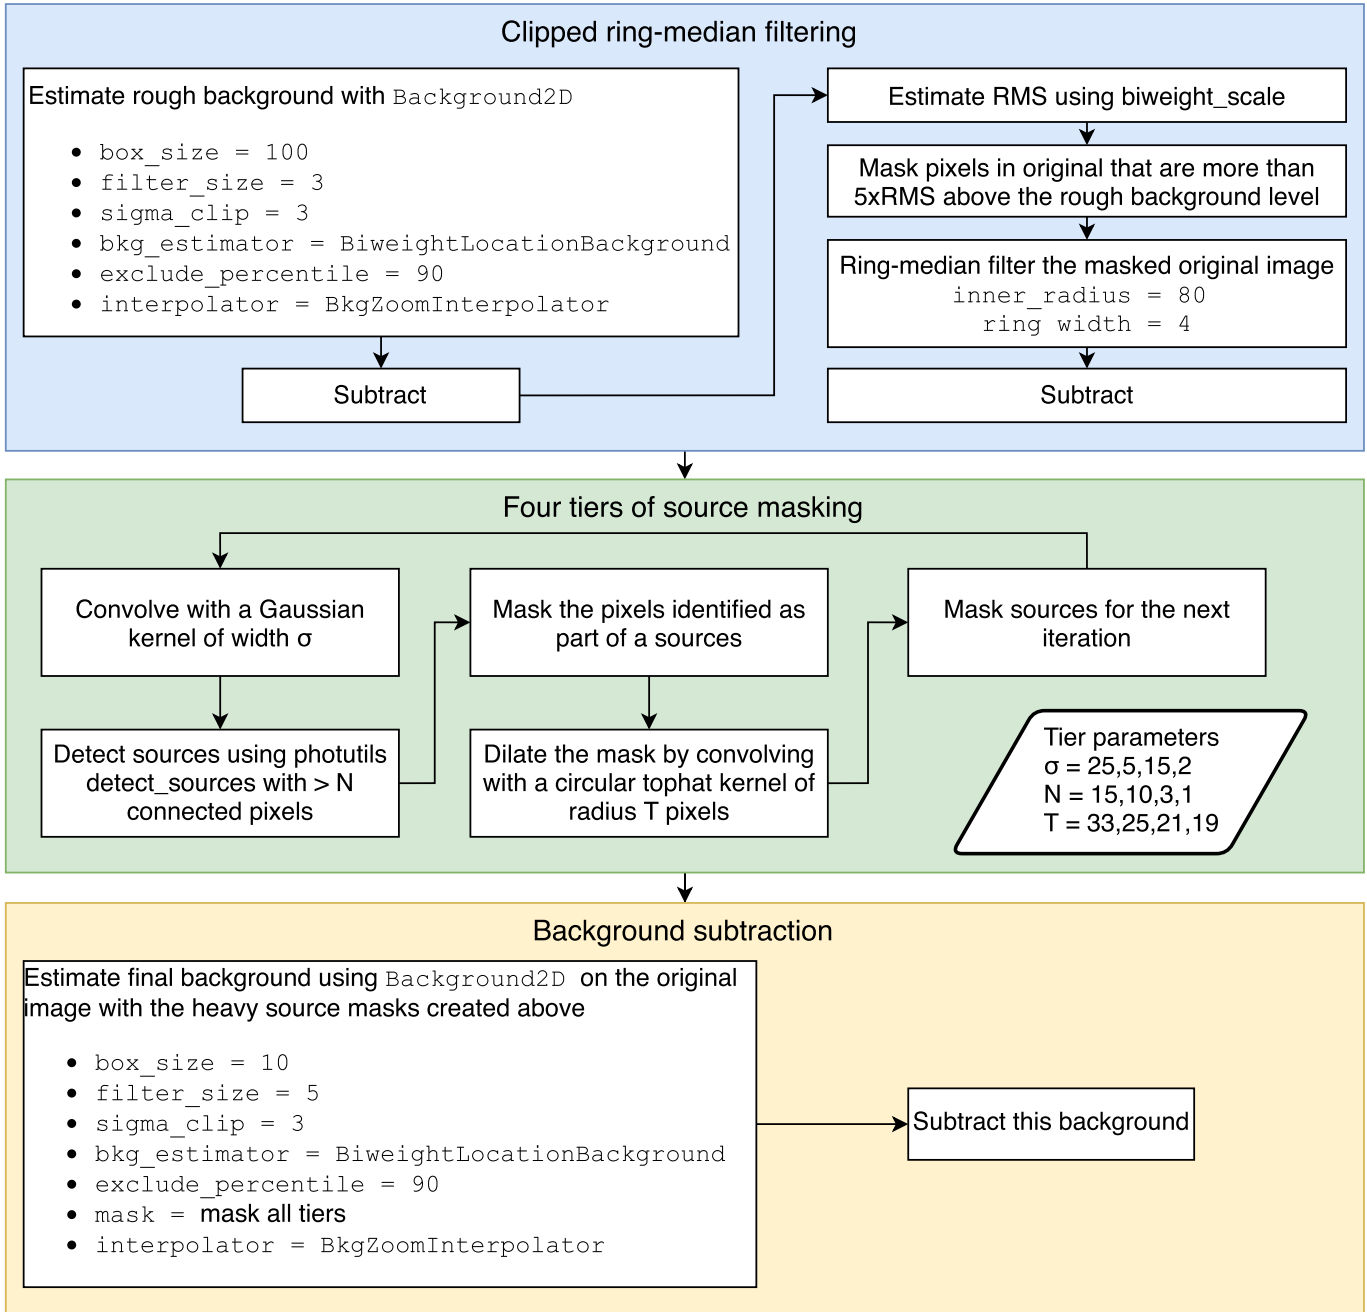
Clipped ring-median filtering

Estimate rough background with Background2D

- box_size = 100
- filter_size = 3
- sigma_clip = 3
- bkg_estimator = BiweightLocationBackground
- exclude_percentile = 90
- interpolator = BkgZoomInterpolator

Subtract

Estimate RMS using biweight_scale

Mask pixels in original that are more than 5xRMS above the rough background level

Ring-median filter the masked original image
inner_radius = 80
ring width = 4

Subtract

Four tiers of source masking

Convolve with a Gaussian kernel of width σ

Detect sources using photutils detect_sources with > N connected pixels

Mask the pixels identified as part of a sources

Dilate the mask by convolving with a circular tophat kernel of radius T pixels

Mask sources for the next iteration

Tier parameters
σ = 25,5,15,2
N = 15,10,3,1
T = 33,25,21,19

Background subtraction

Estimate final background using Background2D on the original image with the heavy source masks created above

- box_size = 10
- filter_size = 5
- sigma_clip = 3
- bkg_estimator = BiweightLocationBackground
- exclude_percentile = 90
- mask = mask all tiers
- interpolator = BkgZoomInterpolator

Subtract this background